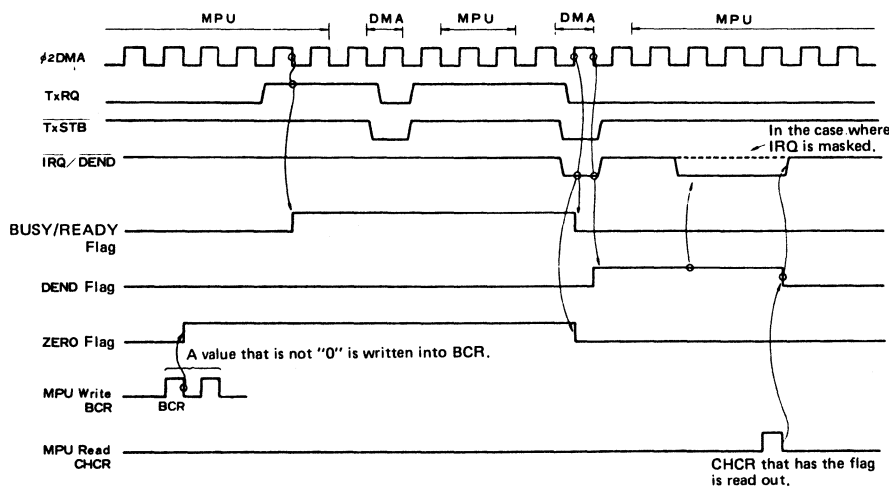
MPU DMA MPU DMA MPU

$\phi$2DMA

TxRQ

$\overline{TxSTB}$

$\overline{IRQ}$/$\overline{DEND}$

In the case where IRQ is masked.

BUSY/READY Flag

DEND Flag

ZERO Flag

A value that is not "0" is written into BCR.

MPU Write BCR

BCR

MPU Read CHCR

CHCR that has the flag is read out.